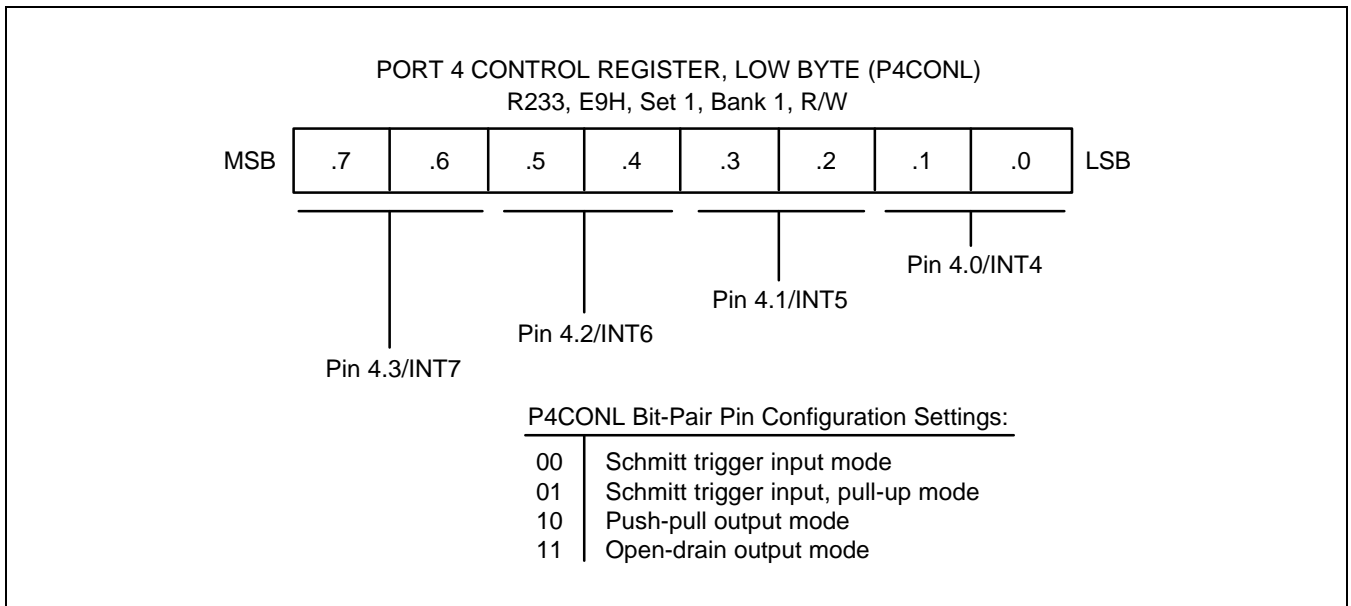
PORT 4 CONTROL REGISTER, LOW BYTE (P4CONL)
R233, E9H, Set 1, Bank 1, R/W

| MSB | .7 | .6 | .5 | .4 | .3 | .2 | .1 | .0 | LSB |
|---|---|---|---|---|---|---|---|---|---|

Pin 4.0/INT4

Pin 4.1/INT5

Pin 4.2/INT6

Pin 4.3/INT7

P4CONL Bit-Pair Pin Configuration Settings:

| 00 | Schmitt trigger input mode |
|---|---|
| 01 | Schmitt trigger input, pull-up mode |
| 10 | Push-pull output mode |
| 11 | Open-drain output mode |